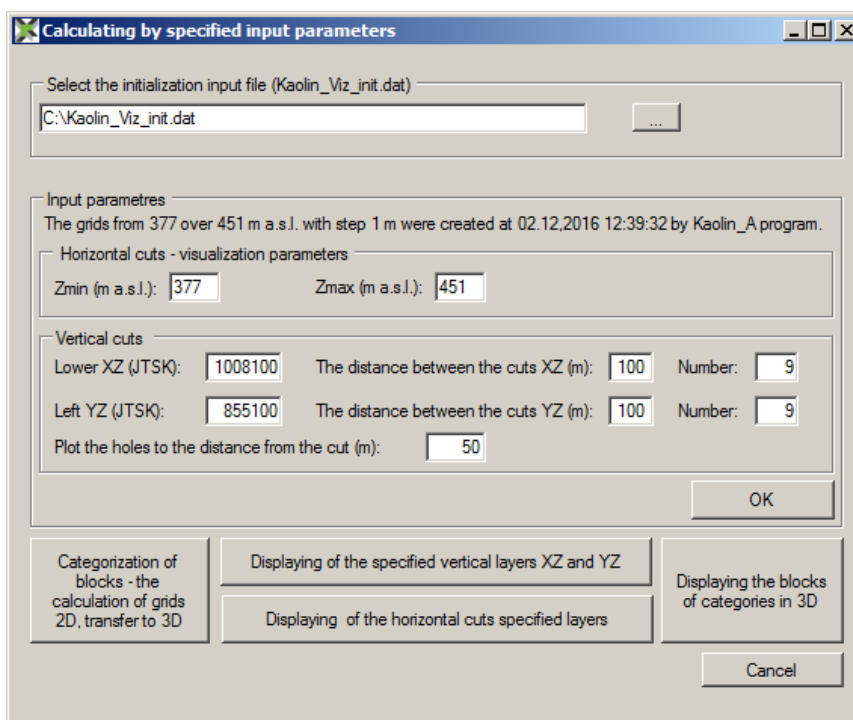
Calculating by specified input parameters

Select the initialization input file (Kaolin_Viz_init.dat)

C:\Kaolin_Viz_init.dat

...

Input parametres

The grids from 377 over 451 m a.s.l. with step 1 m were created at 02.12,2016 12:39:32 by Kaolin_A program.

Horizontal cuts - visualization parameters

Zmin (m a.s.l.): 377

Zmax (m a.s.l.): 451

Vertical cuts

Lower XZ (JTSK): 1008100

The distance between the cuts XZ (m): 100

Number: 9

Left YZ (JTSK): 855100

The distance between the cuts YZ (m): 100

Number: 9

Plot the holes to the distance from the cut (m): 50

OK

Categorization of blocks - the calculation of grids 2D, transfer to 3D

Displaying of the specified vertical layers XZ and YZ

Displaying of the horizontal cuts specified layers

Displaying the blocks of categories in 3D

Cancel